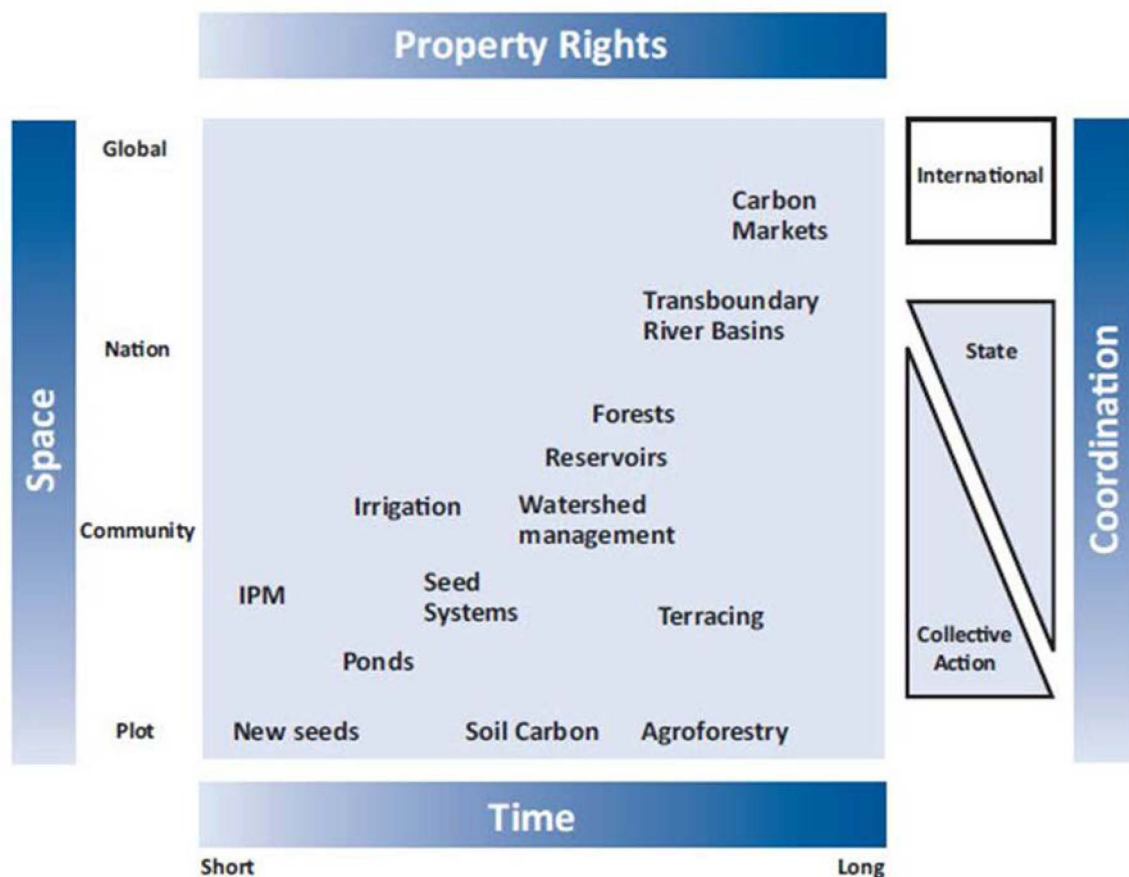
Property Rights

Space

Global

Nation

Community

Plot

Carbon Markets

Transboundary River Basins

Forests

Reservoirs

Irrigation

Watershed management

IPM

Seed Systems

Terracing

Ponds

New seeds

Soil Carbon

Agroforestry

International

State

Collective Action

Coordination

Time

Short

Long